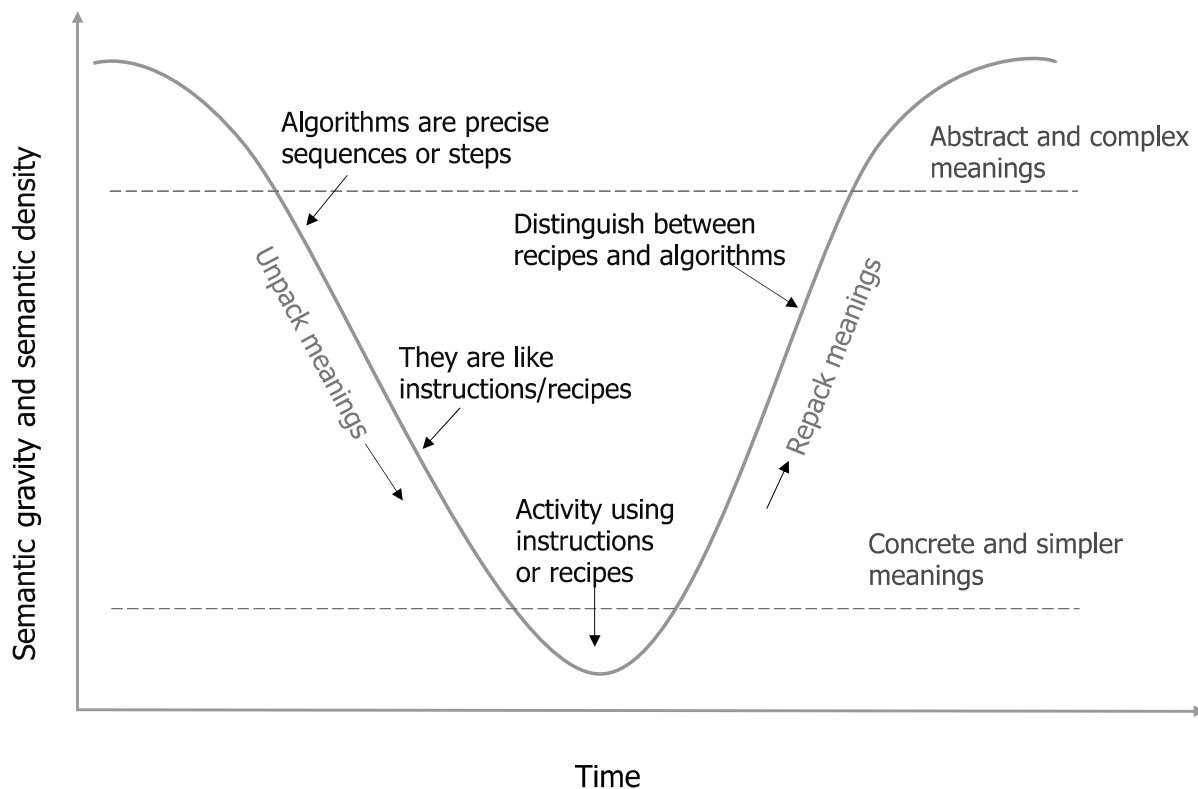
Semantic gravity and semantic density

Algorithms are precise sequences or steps

Abstract and complex meanings

Distinguish between recipes and algorithms

Unpack meanings

Repack meanings

They are like instructions/recipes

Activity using instructions or recipes

Concrete and simpler meanings

Time